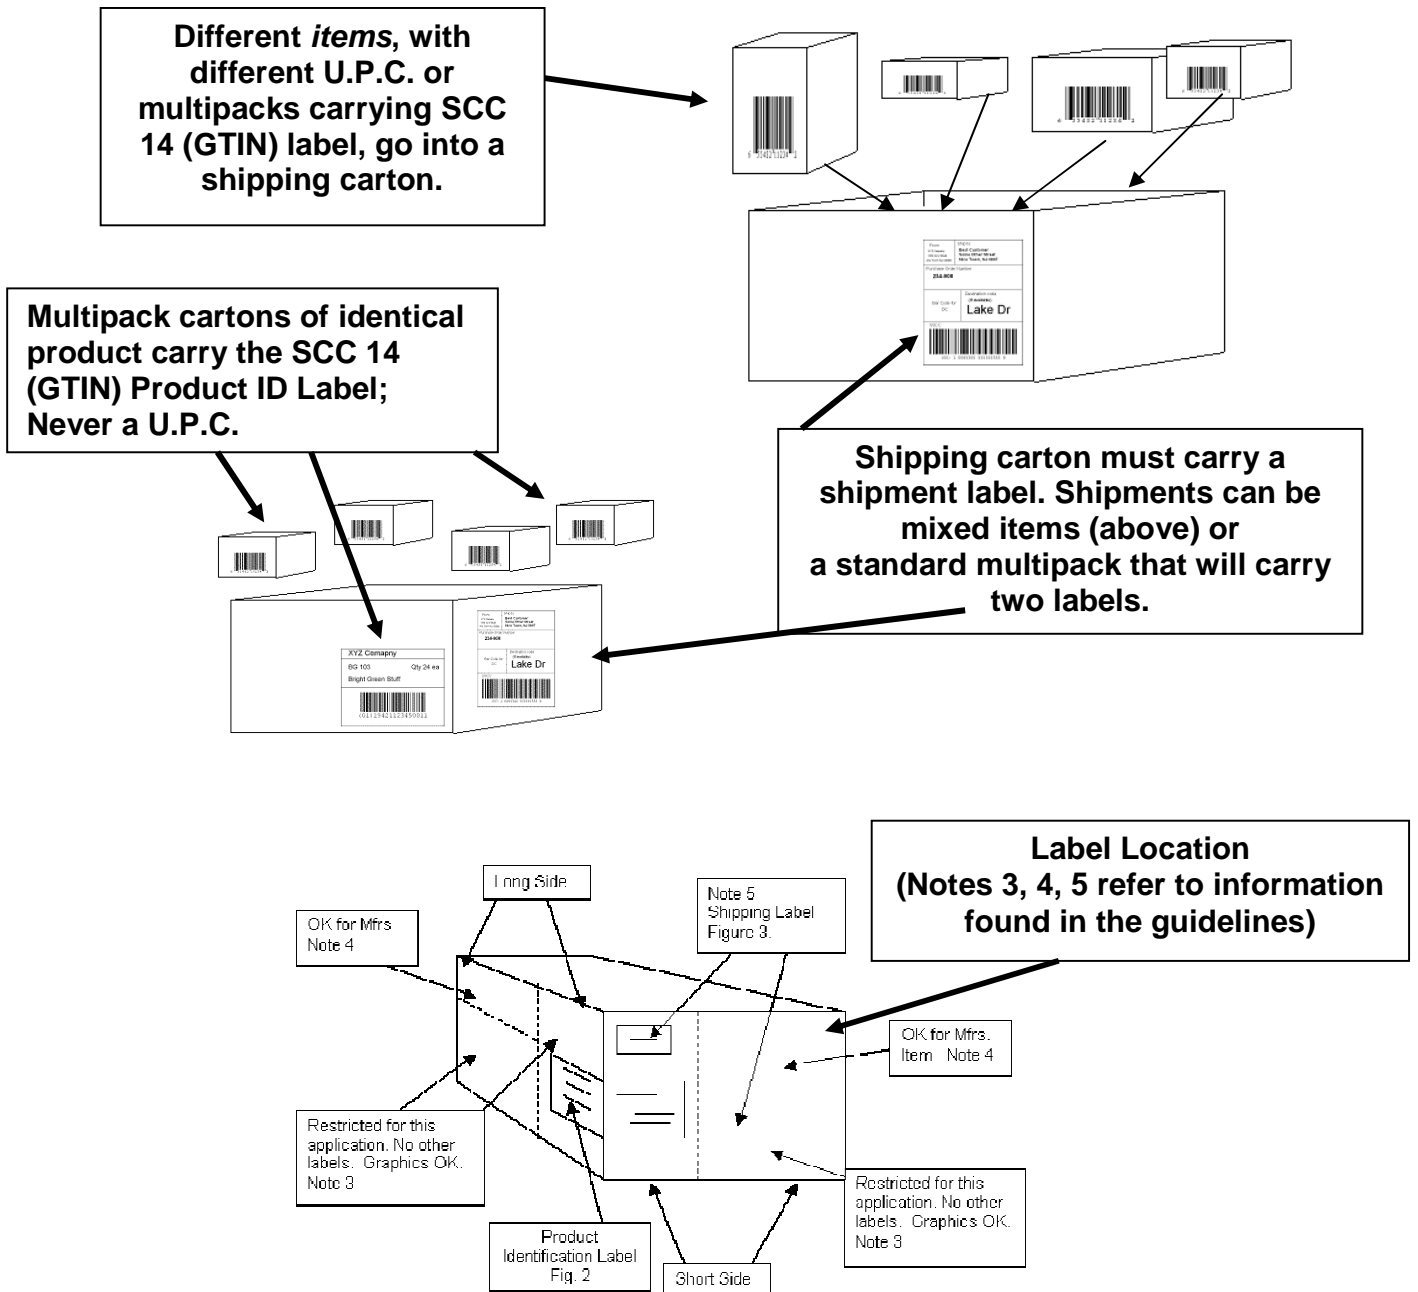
Different *items*, with different U.P.C. or multipacks carrying SCC 14 (GTIN) label, go into a shipping carton.

Lake Dr

Multipack cartons of identical product carry the SCC 14 (GTIN) Product ID Label; Never a U.P.C.

Shipping carton must carry a shipment label. Shipments can be mixed items (above) or a standard multipack that will carry two labels.

XYZ Comapny
BG 103 Qty 24 ea
Bright Green Stuff
(01)19421123450011

Lake Dr

Label Location (Notes 3, 4, 5 refer to information found in the guidelines)

Long Side

OK for Mfrs Note 4

Note 5 Shipping Label Figure 3.

OK for Mfrs. Item Note 4

Restricted for this application. No other labels. Graphics OK. Note 3

Restricted for this application. No other labels. Graphics OK. Note 3

Product Identification Label Fig. 2

Short Side